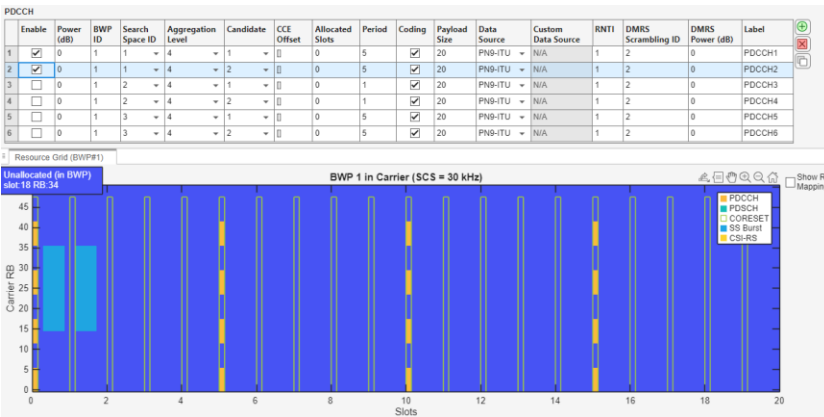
PDCCH

| | Enable | Power (dB) | BWP ID | Search Space ID | Aggregation Level | Candidate | CCE Offset | Allocated Slots | Period | Coding | Payload Size | Data Source | Custom Data Source | RNTI | DMRS Scrambling ID | DMRS Power (dB) | Label |
|---|---|---|---|---|---|---|---|---|---|---|---|---|---|---|---|---|---|
| 1 | ☑ | 0 | 1 | 1 | 4 | 1 | [] | 0 | 5 | ☑ | 20 | PN9-ITU | N/A | 1 | 2 | 0 | PDCCH1 |
| 2 | ☑ | 0 | 1 | 1 | 4 | 2 | [] | 0 | 5 | ☑ | 20 | PN9-ITU | N/A | 1 | 2 | 0 | PDCCH2 |
| 3 | ☐ | 0 | 1 | 2 | 4 | 1 | [] | 0 | 1 | ☑ | 20 | PN9-ITU | N/A | 1 | 2 | 0 | PDCCH3 |
| 4 | ☐ | 0 | 1 | 2 | 4 | 2 | [] | 0 | 1 | ☑ | 20 | PN9-ITU | N/A | 1 | 2 | 0 | PDCCH4 |
| 5 | ☐ | 0 | 1 | 3 | 4 | 1 | [] | 0 | 5 | ☑ | 20 | PN9-ITU | N/A | 1 | 2 | 0 | PDCCH5 |
| 6 | ☐ | 0 | 1 | 3 | 4 | 2 | [] | 0 | 5 | ☑ | 20 | PN9-ITU | N/A | 1 | 2 | 0 | PDCCH6 |

Resource Grid (BWP#1)

Unallocated (in BWP)
slot:18 RB:34

BWP 1 in Carrier (SCS = 30 kHz)

Show R
Mappin

PDCCH
PDSCH
CORESET
SS Burst
CSI-RS

Carrier RB
45
40
35
30
25
20
15
10
5
0

0 2 4 6 8 10 12 14 16 18 20
Slots